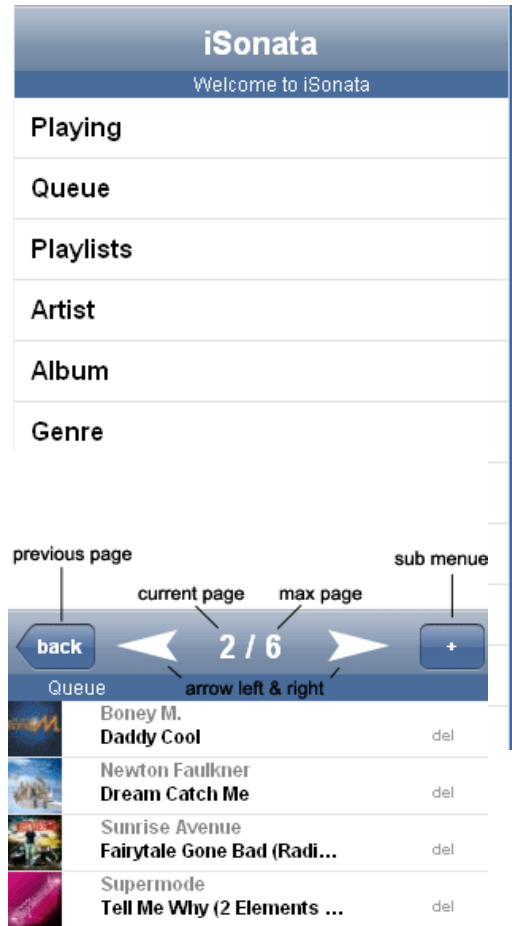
iSonata
Welcome to iSonata

Playing

Queue

Playlists

Artist

Album

Genre

previous page
sub menue
current page
max page

back
2 / 6
+

Queue
arrow left & right

Boney M.
Daddy Cool
del

Newton Faulkner
Dream Catch Me
del

Sunrise Avenue
Fairytale Gone Bad (Radi...
del

Supermode
Tell Me Why (2 Elements ...
del